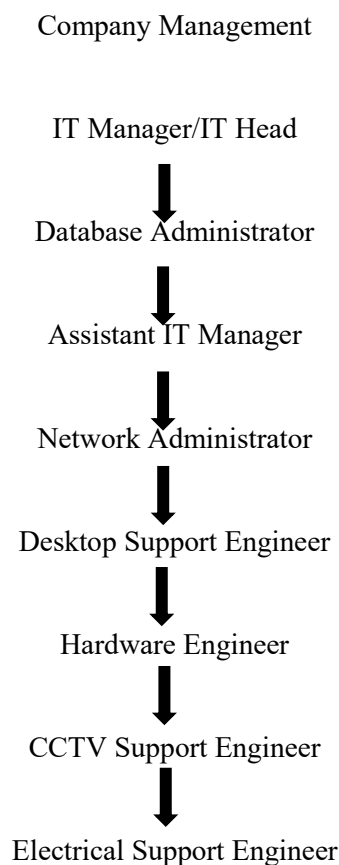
Company Management

IT Manager/IT Head

Database Administrator

Assistant IT Manager

Network Administrator

Desktop Support Engineer

Hardware Engineer

CCTV Support Engineer

Electrical Support Engineer